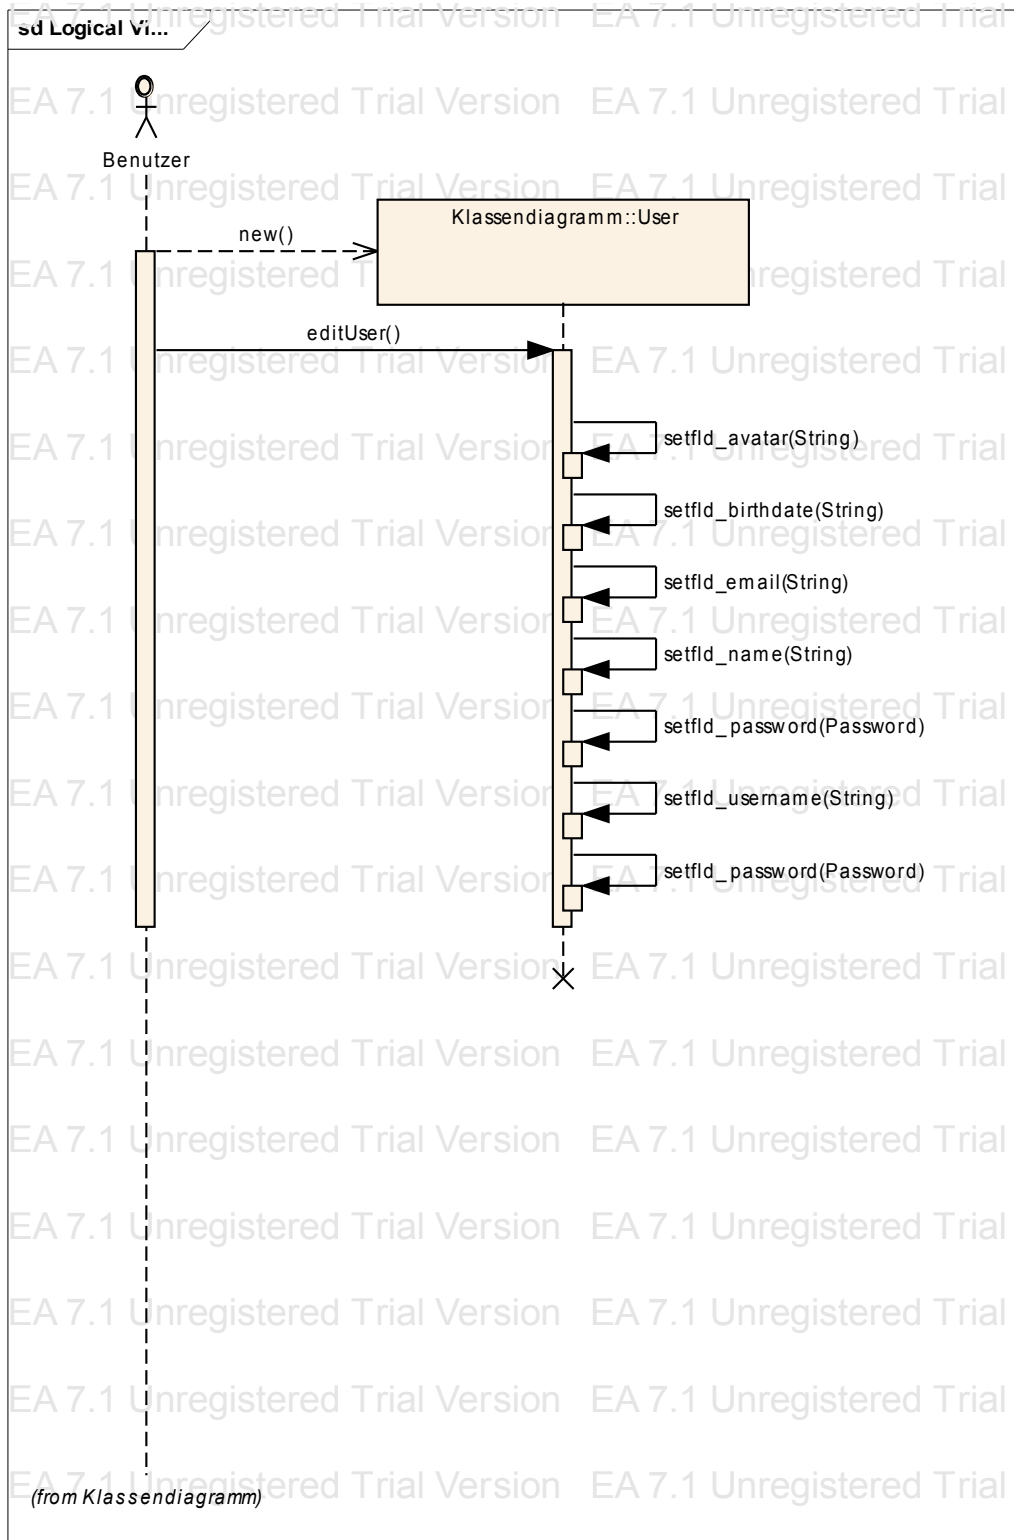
sd Logical Vi...

EA 7.1 Unregistered Trial Version EA 7.1 Unregistered Trial

Benutzer

Klassendiagramm::User

new()

editUser()

setfld_avatar(String)

setfld_birthdate(String)

setfld_email(String)

setfld_name(String)

setfld_password(Password)

setfld_username(String)

setfld_password(Password)

EA 7.1 Unregistered Trial Version EA 7.1 Unregistered Trial

EA 7.1 Unregistered Trial Version EA 7.1 Unregistered Trial

EA 7.1 Unregistered Trial Version EA 7.1 Unregistered Trial

EA 7.1 Unregistered Trial Version EA 7.1 Unregistered Trial

EA 7.1 Unregistered Trial Version EA 7.1 Unregistered Trial

EA 7.1 Unregistered Trial Version EA 7.1 Unregistered Trial

(from Klassendiagramm)